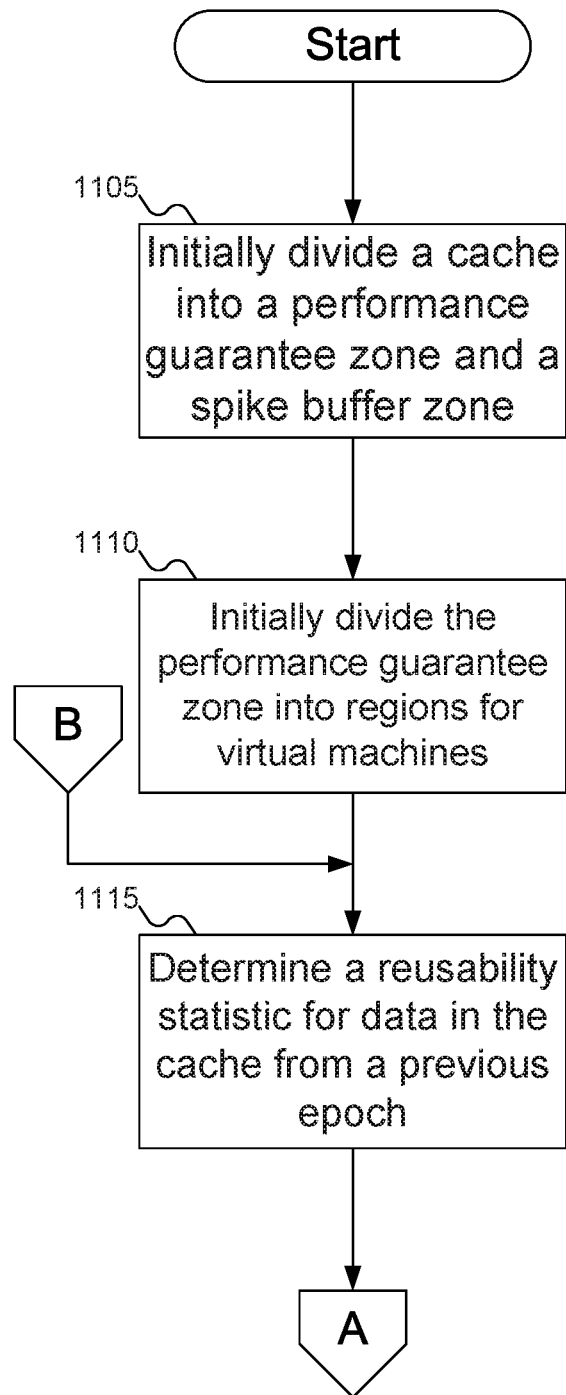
Start

1105

Initially divide a cache into a performance guarantee zone and a spike buffer zone

1110

Initially divide the performance guarantee zone into regions for virtual machines

B

1115

Determine a reusability statistic for data in the cache from a previous epoch

A